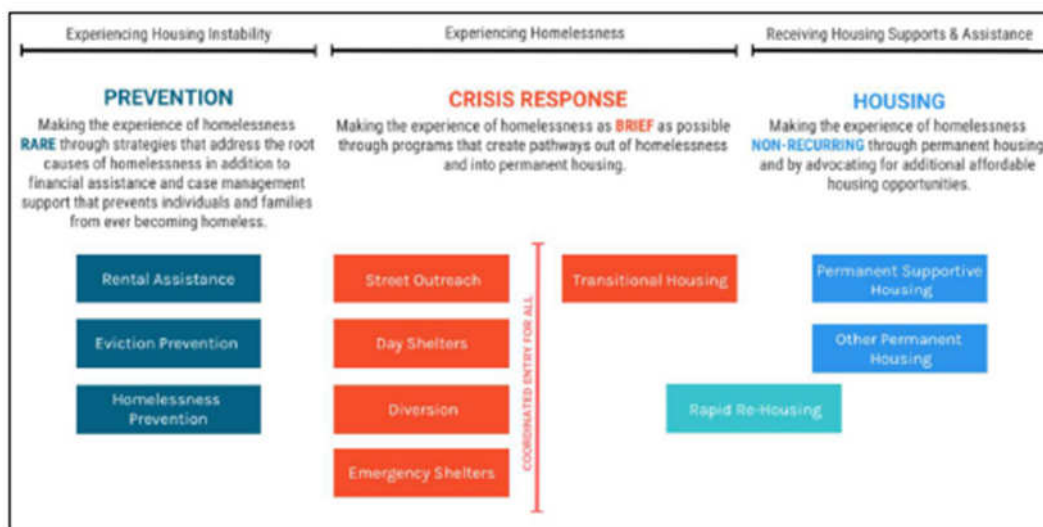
Experiencing Housing Instability

Experiencing Homelessness

Receiving Housing Supports & Assistance

PREVENTION

Making the experience of homelessness RARE through strategies that address the root causes of homelessness in addition to financial assistance and case management support that prevents individuals and families from ever becoming homeless.

CRISIS RESPONSE

Making the experience of homelessness as BRIEF as possible through programs that create pathways out of homelessness and into permanent housing.

HOUSING

Making the experience of homelessness NON-RECURRING through permanent housing and by advocating for additional affordable housing opportunities.

Rental Assistance

Eviction Prevention

Homelessness Prevention

Street Outreach

Day Shelters

Diversion

Emergency Shelters

COORDINATED ENTRY FOR ALL

Transitional Housing

Permanent Supportive Housing

Other Permanent Housing

Rapid Re-Housing